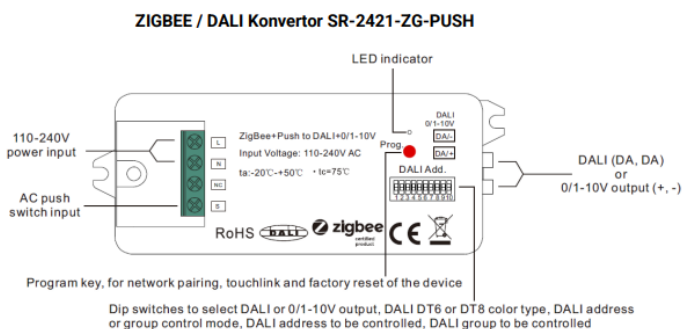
ZIGBEE / DALI Konvertor SR-2421-ZG-PUSH

LED indicator

110-240V power input

AC push switch input

L

N

NC

S

ZigBee+Push to DALI+0/1-10V

Input Voltage: 110-240V AC

ta:-20℃-+50℃ • tc=75℃

Prog.

DALI 0/1-10V

DA/-

DA/+

DALI Add.

1 2 3 4 5 6 7 8 9 10

DALI (DA, DA) or 0/1-10V output (+, -)

RoHS DALI zigbee certified product CE

Program key, for network pairing, touchlink and factory reset of the device

Dip switches to select DALI or 0/1-10V output, DALI DT6 or DT8 color type, DALI address or group control mode, DALI address to be controlled, DALI group to be controlled